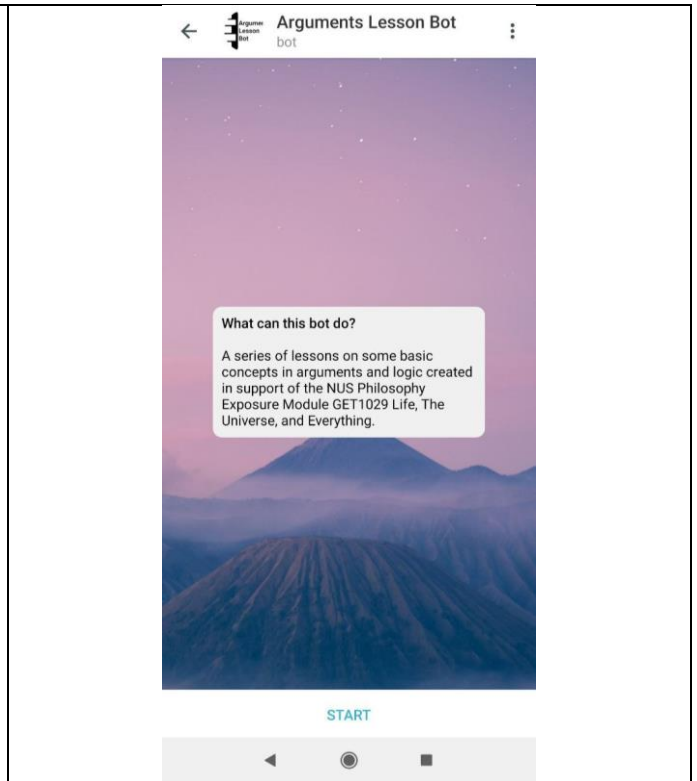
Argumer Lesson Bot

Arguments Lesson Bot
bot

What can this bot do?

A series of lessons on some basic concepts in arguments and logic created in support of the NUS Philosophy Exposure Module GET1029 Life, The Universe, and Everything.

START